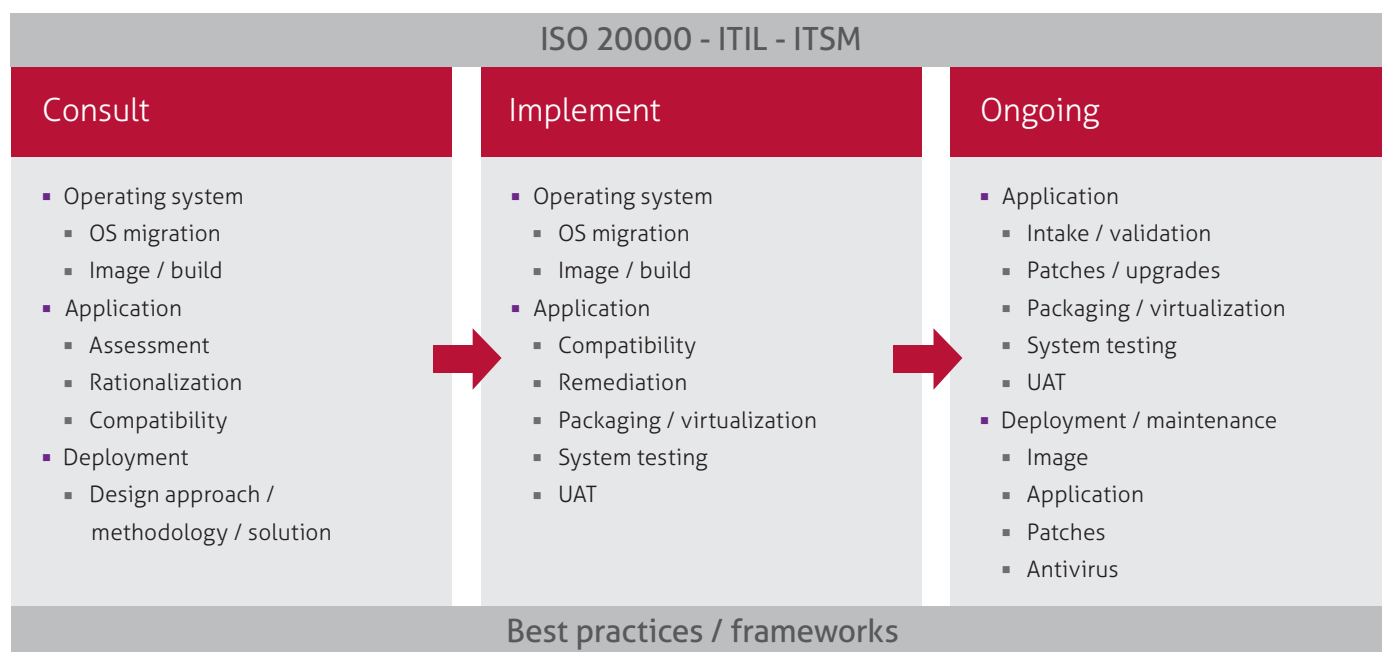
ISO 20000 - ITIL - ITSM

Consult

- Operating system
  - OS migration
  - Image / build
- Application
  - Assessment
  - Rationalization
  - Compatibility
- Deployment
  - Design approach / methodology / solution

Implement

- Operating system
  - OS migration
  - Image / build
- Application
  - Compatibility
  - Remediation
  - Packaging / virtualization
  - System testing
  - UAT

Ongoing

- Application
  - Intake / validation
  - Patches / upgrades
  - Packaging / virtualization
  - System testing
  - UAT
- Deployment / maintenance
  - Image
  - Application
  - Patches
  - Antivirus

Best practices / frameworks